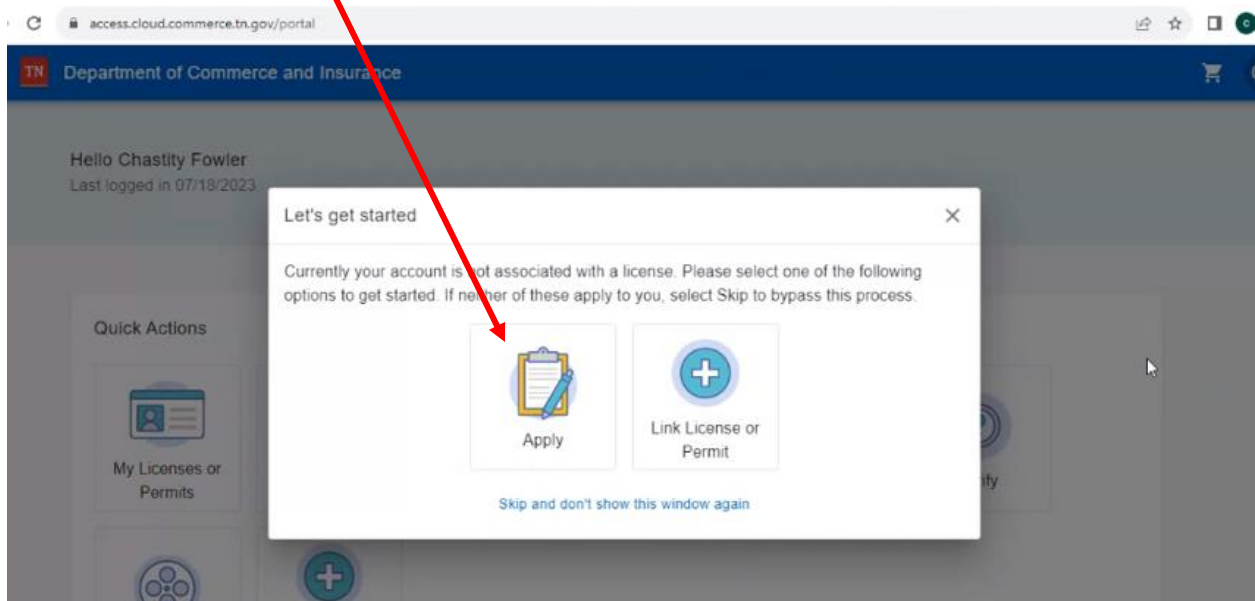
access.cloud.commerce.tn.gov/portal

TN Department of Commerce and Insura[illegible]ce

Hello Chastity Fowler
Last logged in 07/18/2023

Quick Actions

My Licenses or Permits

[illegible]fy

Let's get started

Currently your account is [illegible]ot associated with a license. Please select one of the following options to get started. If ne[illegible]her of these apply to you, select Skip to bypass this process.

Apply

Link License or Permit

Skip and don't show this window again